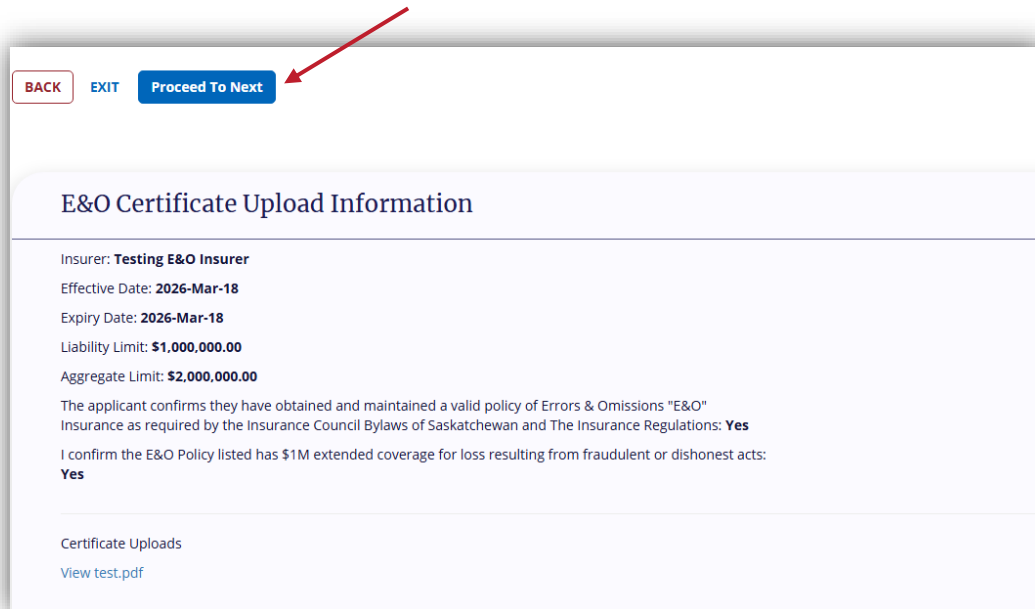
BACK EXIT Proceed To Next

E&O Certificate Upload Information

Insurer: **Testing E&O Insurer**

Effective Date: **2026-Mar-18**

Expiry Date: **2026-Mar-18**

Liability Limit: **$1,000,000.00**

Aggregate Limit: **$2,000,000.00**

The applicant confirms they have obtained and maintained a valid policy of Errors & Omissions "E&O" Insurance as required by the Insurance Council Bylaws of Saskatchewan and The Insurance Regulations: **Yes**

I confirm the E&O Policy listed has $1M extended coverage for loss resulting from fraudulent or dishonest acts: **Yes**

Certificate Uploads

View test.pdf